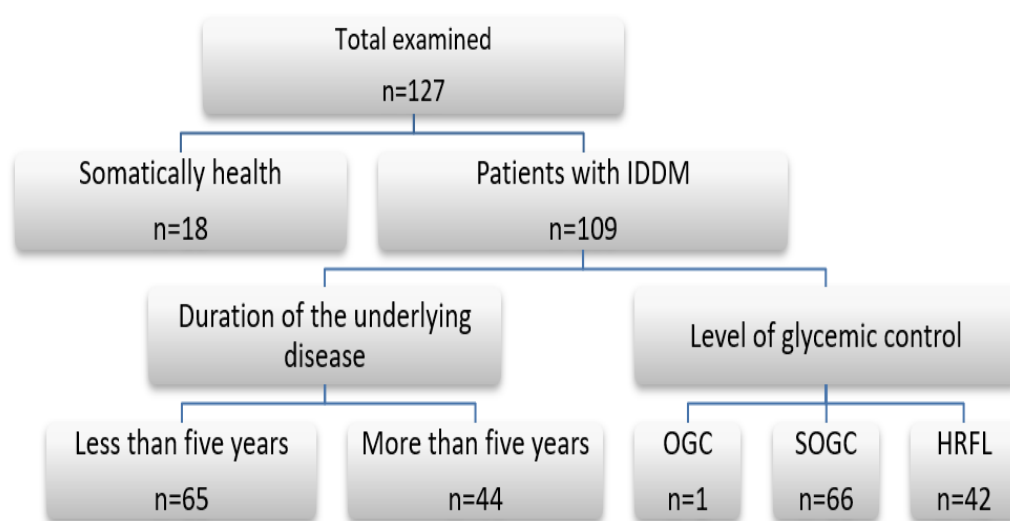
Total examined
n=127

Somatically health
n=18

Patients with IDDM
n=109

Duration of the underlying disease

Level of glycemic control

Less than five years
n=65

More than five years
n=44

OGC
n=1

SOGC
n=66

HRFL
n=42